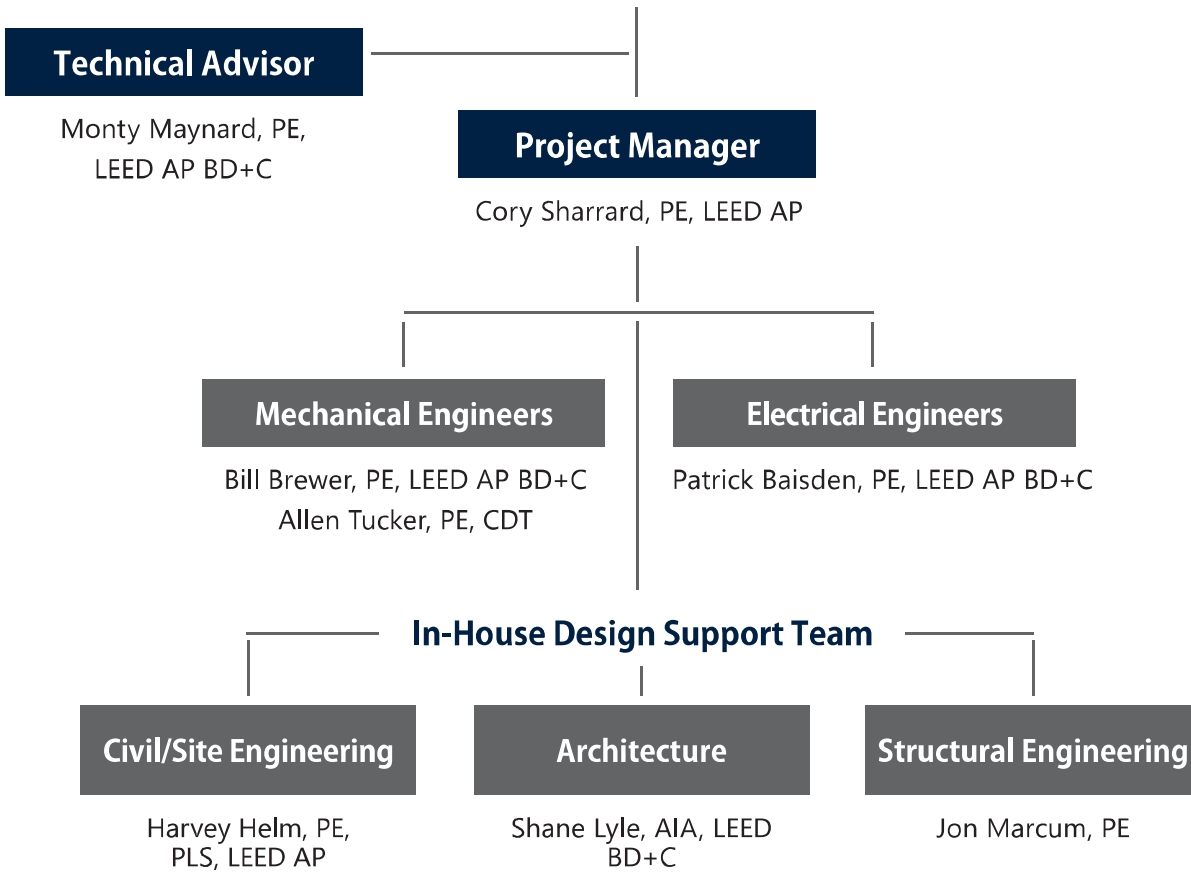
Technical Advisor

Monty Maynard, PE, LEED AP BD+C

Project Manager

Cory Sharrard, PE, LEED AP

Mechanical Engineers

Bill Brewer, PE, LEED AP BD+C
Allen Tucker, PE, CDT

Electrical Engineers

Patrick Baisden, PE, LEED AP BD+C

In-House Design Support Team

Civil/Site Engineering

Harvey Helm, PE, PLS, LEED AP

Architecture

Shane Lyle, AIA, LEED BD+C

Structural Engineering

Jon Marcum, PE